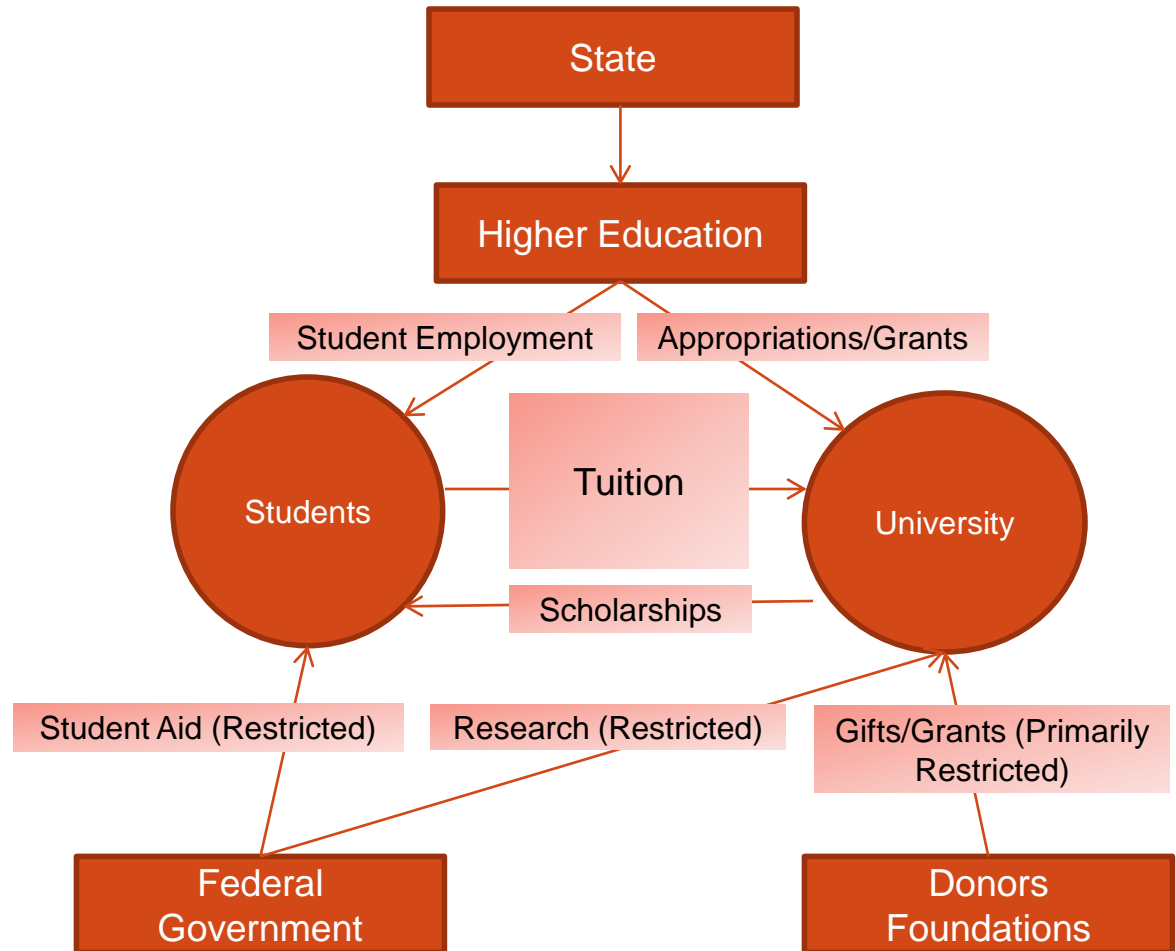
State

Higher Education

Student Employment

Appropriations/Grants

Students

Tuition

University

Scholarships

Student Aid (Restricted)

Research (Restricted)

Gifts/Grants (Primarily Restricted)

Federal Government

Donors Foundations